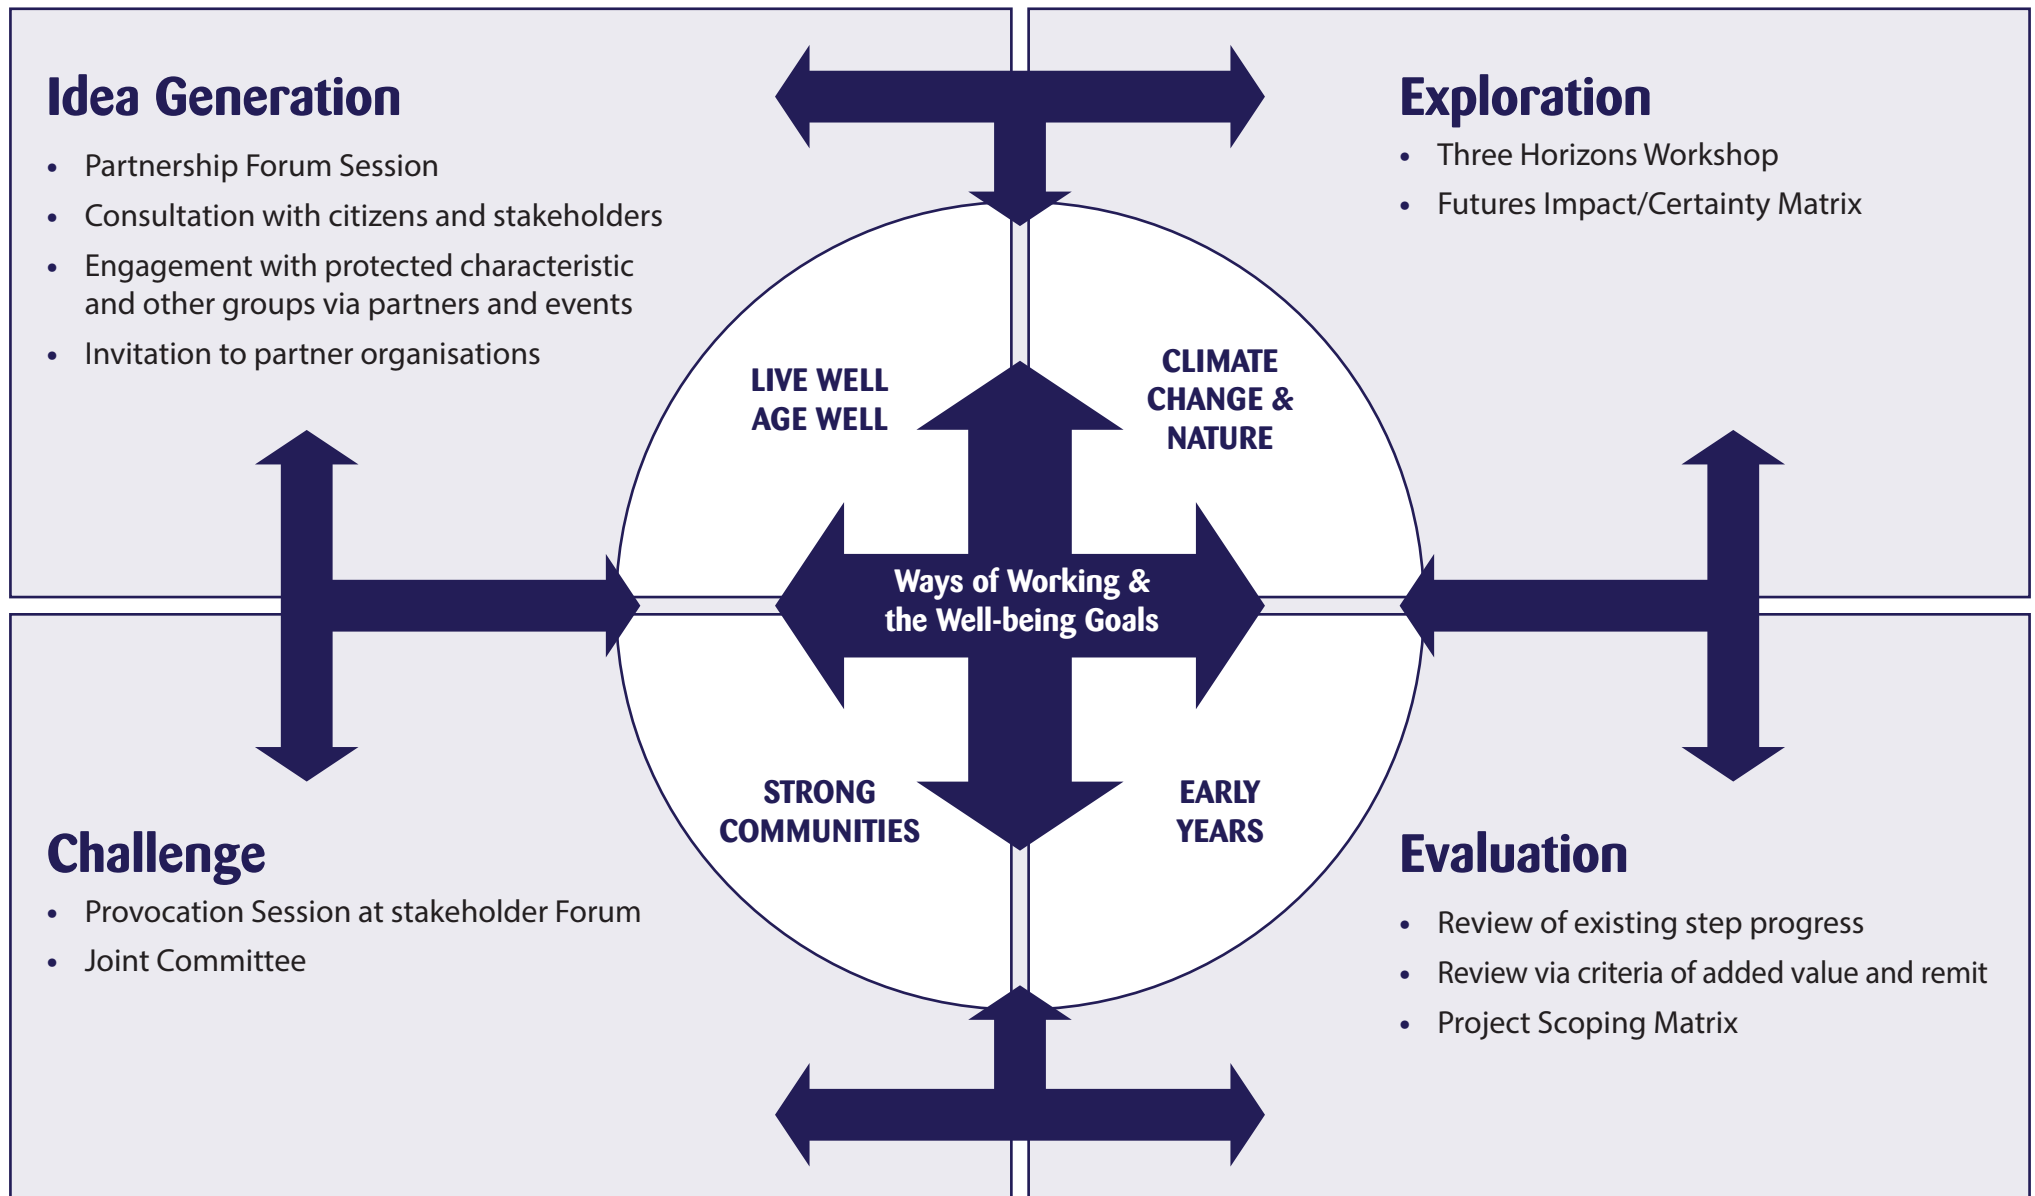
Idea Generation

- Partnership Forum Session
- Consultation with citizens and stakeholders
- Engagement with protected characteristic and other groups via partners and events
- Invitation to partner organisations

Exploration

- Three Horizons Workshop
- Futures Impact/Certainty Matrix

LIVE WELL AGE WELL

CLIMATE CHANGE & NATURE

Ways of Working & the Well-being Goals

STRONG COMMUNITIES

EARLY YEARS

Challenge

- Provocation Session at stakeholder Forum
- Joint Committee

Evaluation

- Review of existing step progress
- Review via criteria of added value and remit
- Project Scoping Matrix